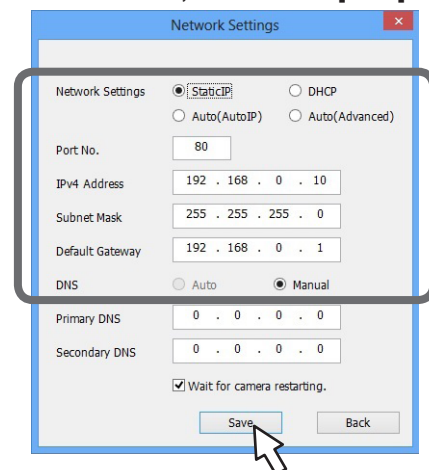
Network Settings

Network Settings StaticIP DHCP
Auto(AutoIP) Auto(Advanced)

Port No. 80

IPv4 Address 192 . 168 . 0 . 10

Subnet Mask 255 . 255 . 255 . 0

Default Gateway 192 . 168 . 0 . 1

DNS Auto Manual

Primary DNS 0 . 0 . 0 . 0

Secondary DNS 0 . 0 . 0 . 0

Wait for camera restarting.

Save Back